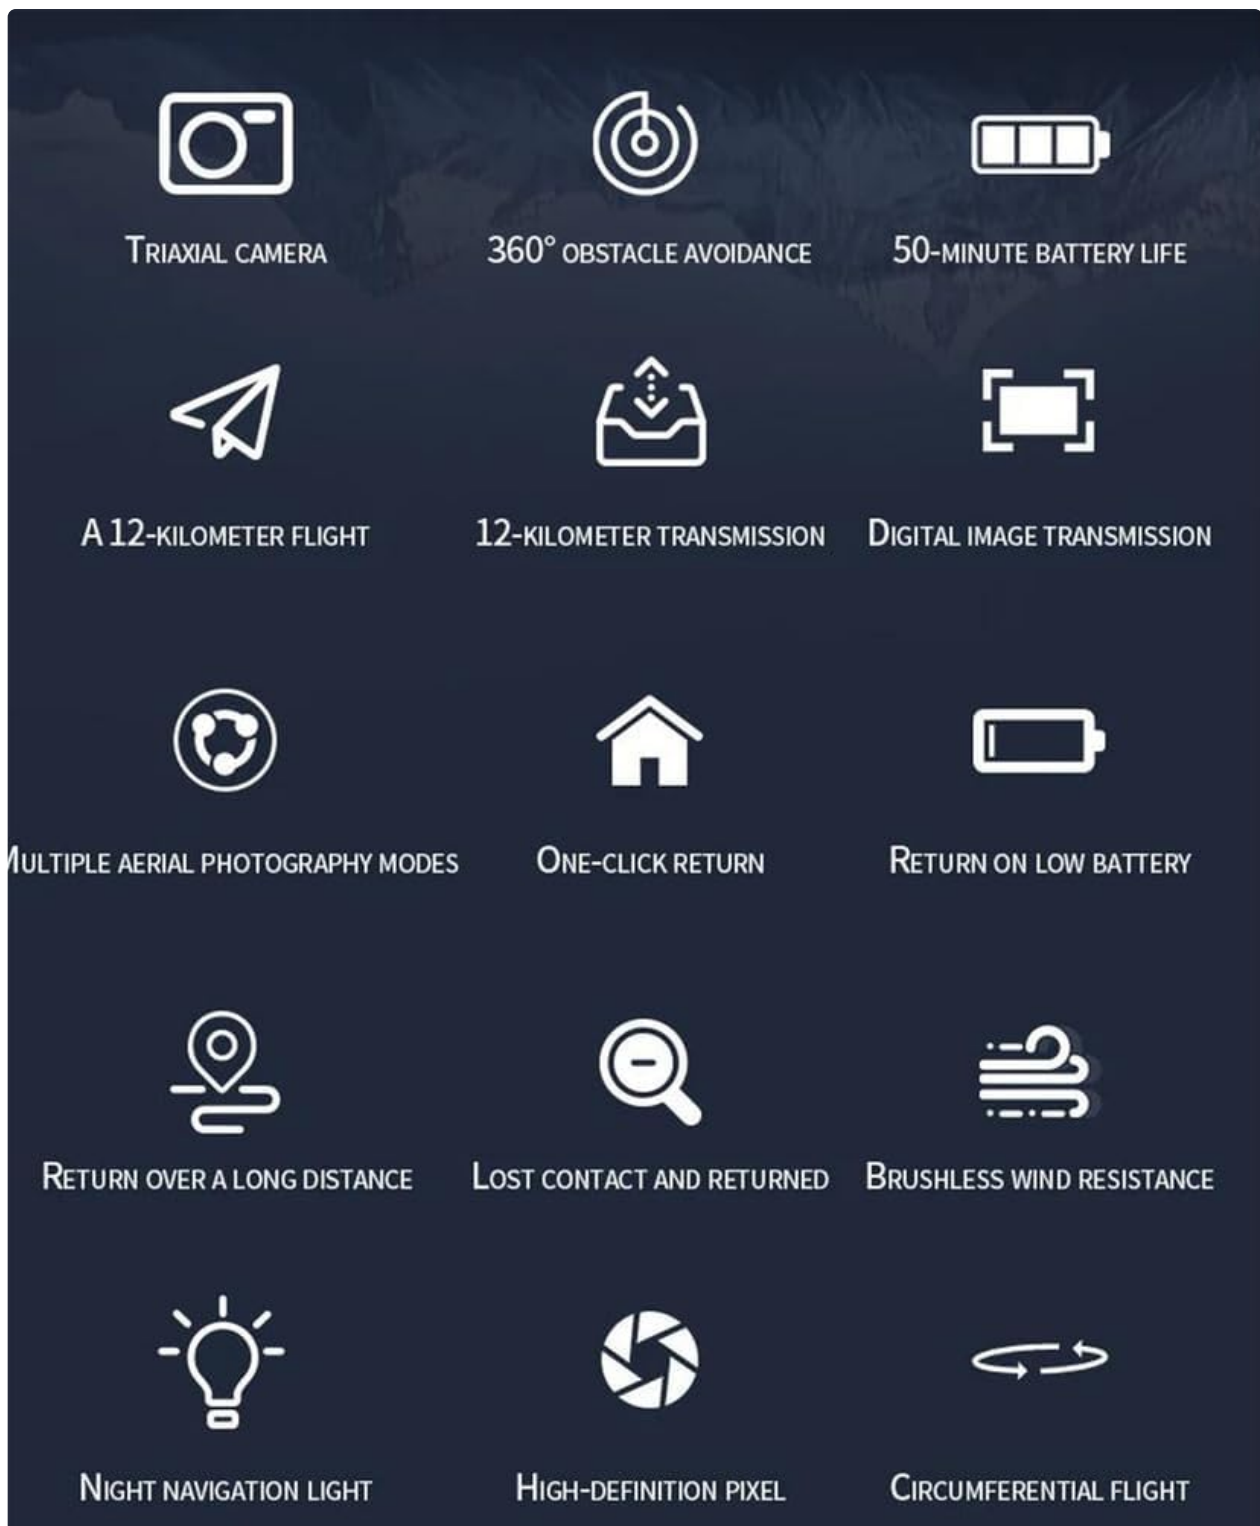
TRIAXIAL CAMERA

360° OBSTACLE AVOIDANCE

50-MINUTE BATTERY LIFE

A 12-KILOMETER FLIGHT

12-KILOMETER TRANSMISSION

DIGITAL IMAGE TRANSMISSION

ULTIPLE AERIAL PHOTOGRAPHY MODES

ONE-CLICK RETURN

RETURN ON LOW BATTERY

RETURN OVER A LONG DISTANCE

LOST CONTACT AND RETURNED

BRUSHLESS WIND RESISTANCE

NIGHT NAVIGATION LIGHT

HIGH-DEFINITION PIXEL

CIRCUMFERENTIAL FLIGHT